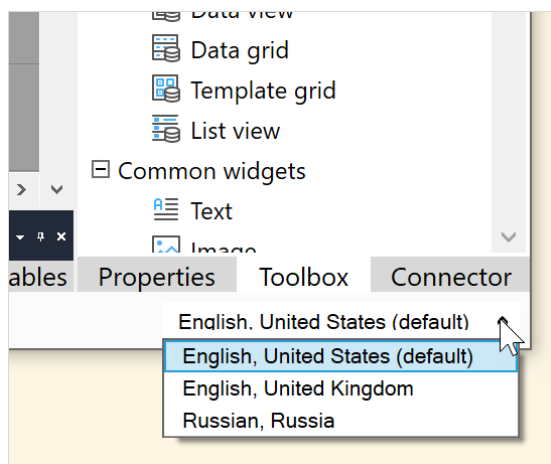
Data view
Data grid
Template grid
List view
Common widgets
Text
Image
ables Properties Toolbox Connector
English, United States (default)
English, United States (default)
English, United Kingdom
Russian, Russia